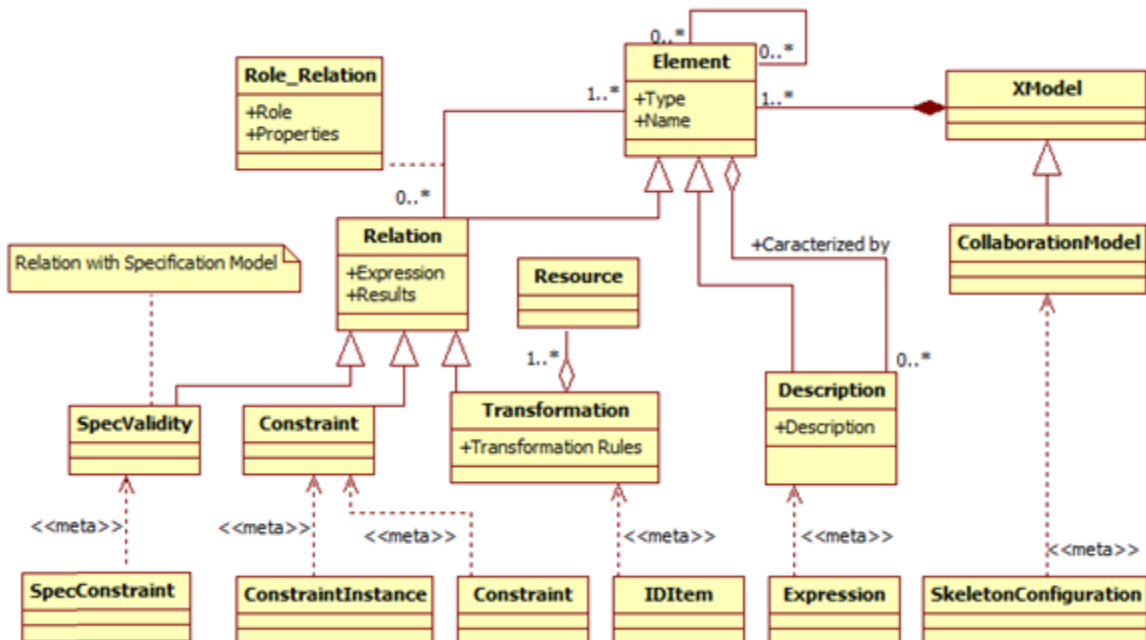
0..*
0..*
Element
+Type
+Name
1..*
1..*
XModel
Role_Relation
+Role
+Properties
0..*
Relation
+Expression
+Results
Relation with Specification Model
Resource
+Caracterized by
CollaborationModel
1..*
0..*
SpecValidity
Constraint
Transformation
+Transformation Rules
Description
+Description
<<meta>>
<<meta>>
<<meta>>
<<meta>>
<<meta>>
<<meta>>
SpecConstraint
ConstraintInstance
Constraint
IDItem
Expression
SkeletonConfiguration